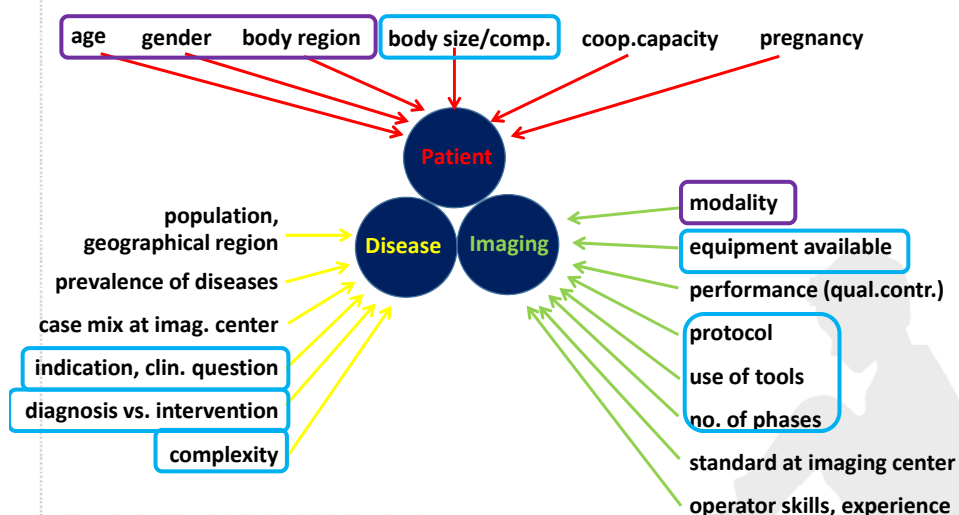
age gender body region

body size/comp.

coop.capacity

pregnancy

Patient

Disease

Imaging

population, geographical region

prevalence of diseases

case mix at imag. center

indication, clin. question

diagnosis vs. intervention

complexity

modality

equipment available

performance (qual.contr.)

protocol

use of tools

no. of phases

standard at imaging center

operator skills, experience